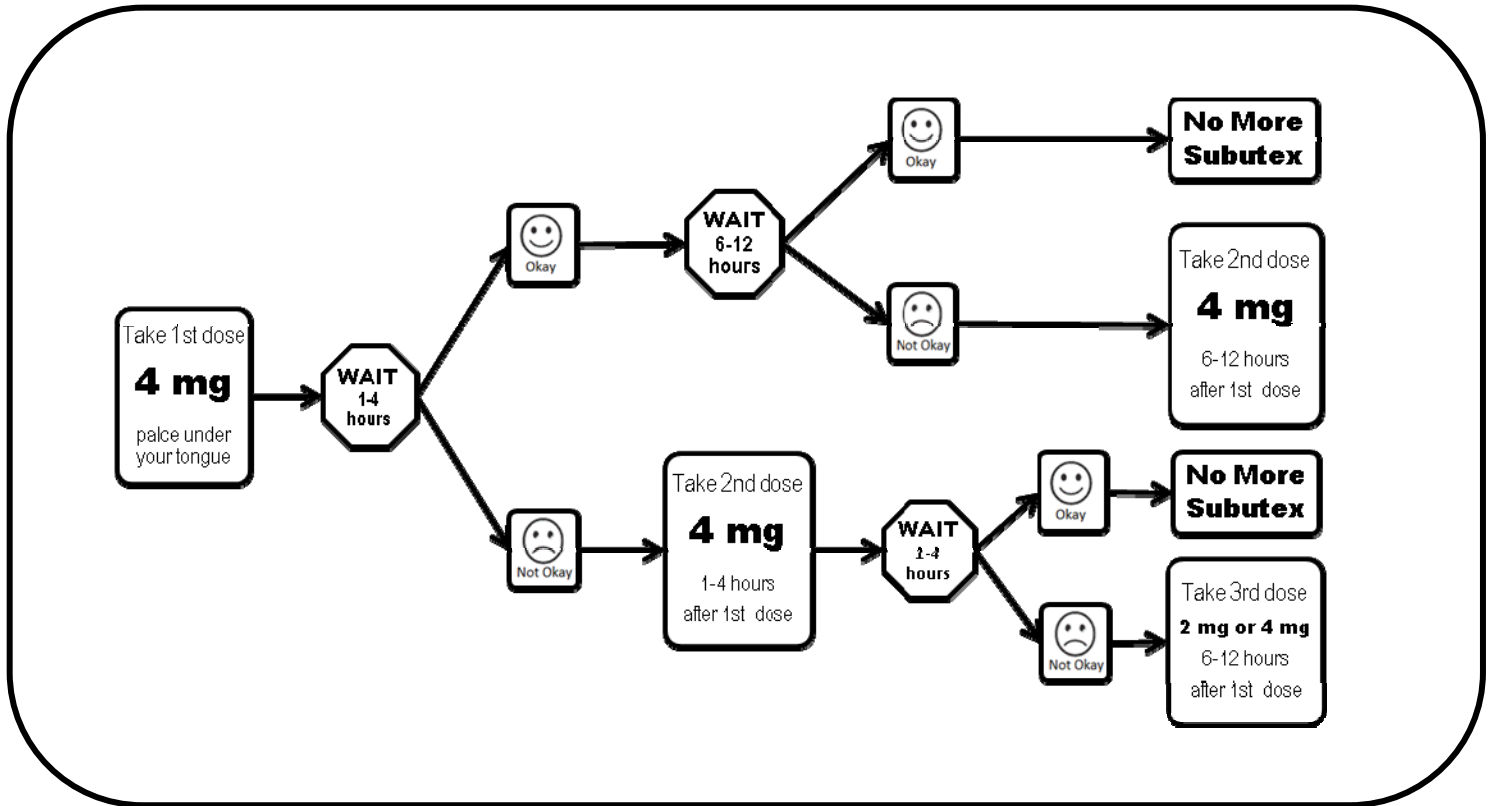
Take 1st dose
4 mg
palce under your tongue

WAIT
1-4
hours

Okay

WAIT
6-12
hours

Okay

No More Subutex

Not Okay

Take 2nd dose
4 mg
6-12 hours after 1st dose

Not Okay

Take 2nd dose
4 mg
1-4 hours after 1st dose

WAIT
1-4
hours

Okay

No More Subutex

Not Okay

Take 3rd dose
2 mg or 4 mg
6-12 hours after 1st dose